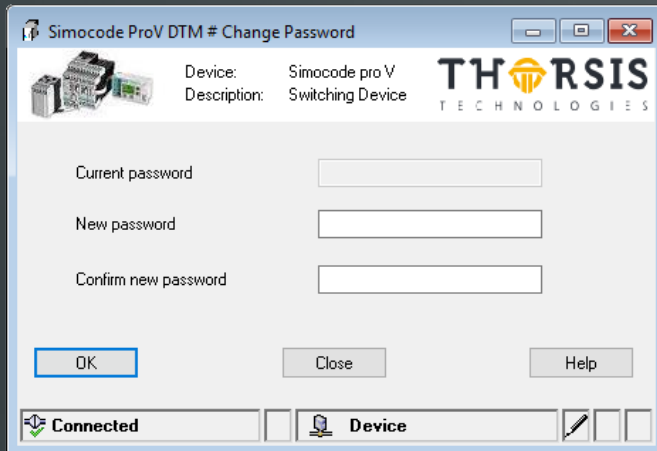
Simocode ProV DTM # Change Password

Device: Simocode pro V
Description: Switching Device

THORSIS
TECHNOLOGIES

Current password

New password

Confirm new password

OK

Close

Help

Connected

Device